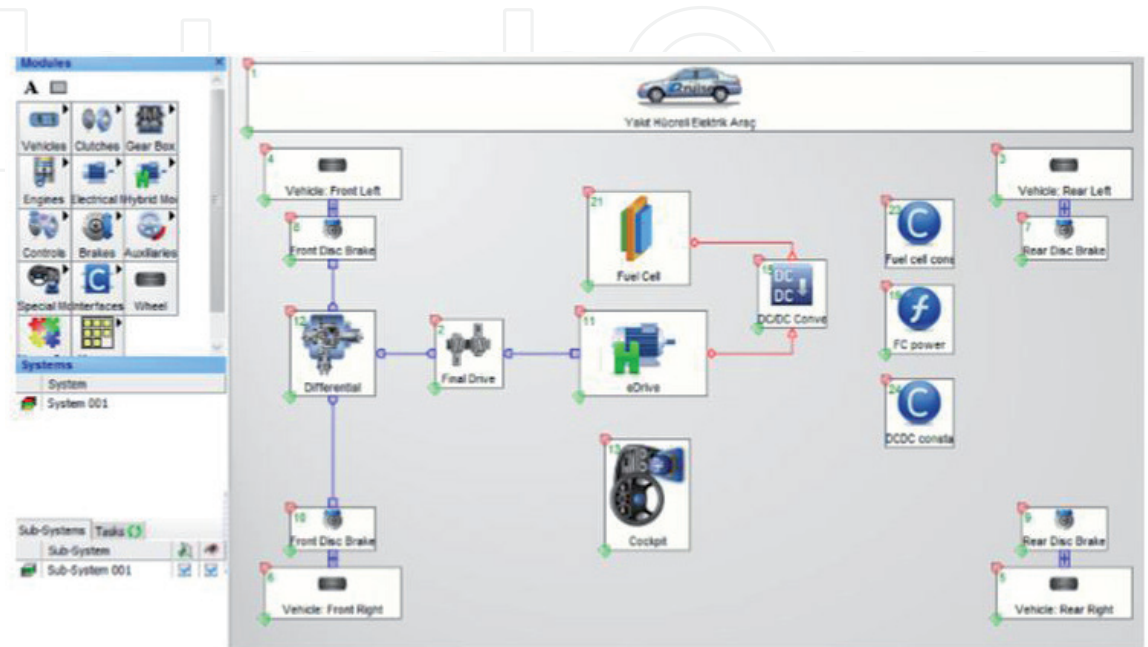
Modules

A

Vehicles
Clutches
Gear Box
Engines
Electrical
Hybrid Mo
Controls
Brakes
Auxiliaries
Special Mo
Interfaces
Wheel

Systems

System
System 001

Sub-Systems
Tasks
Sub-System
Sub-System 001

1
Yakıt Hücreli Elektrik Araç

4
Vehicle: Front Left

8
Front Disc Brake

12
Differential

2
Final Drive

21
Fuel Cell

11
eDrive

15
DC
DC
DC/DC Conve

13
Cockpit

23
Fuel cell cons

16
FC power

24
DCDC consta

3
Vehicle: Rear Left

7
Rear Disc Brake

10
Front Disc Brake

6
Vehicle: Front Right

9
Rear Disc Brake

5
Vehicle: Rear Right